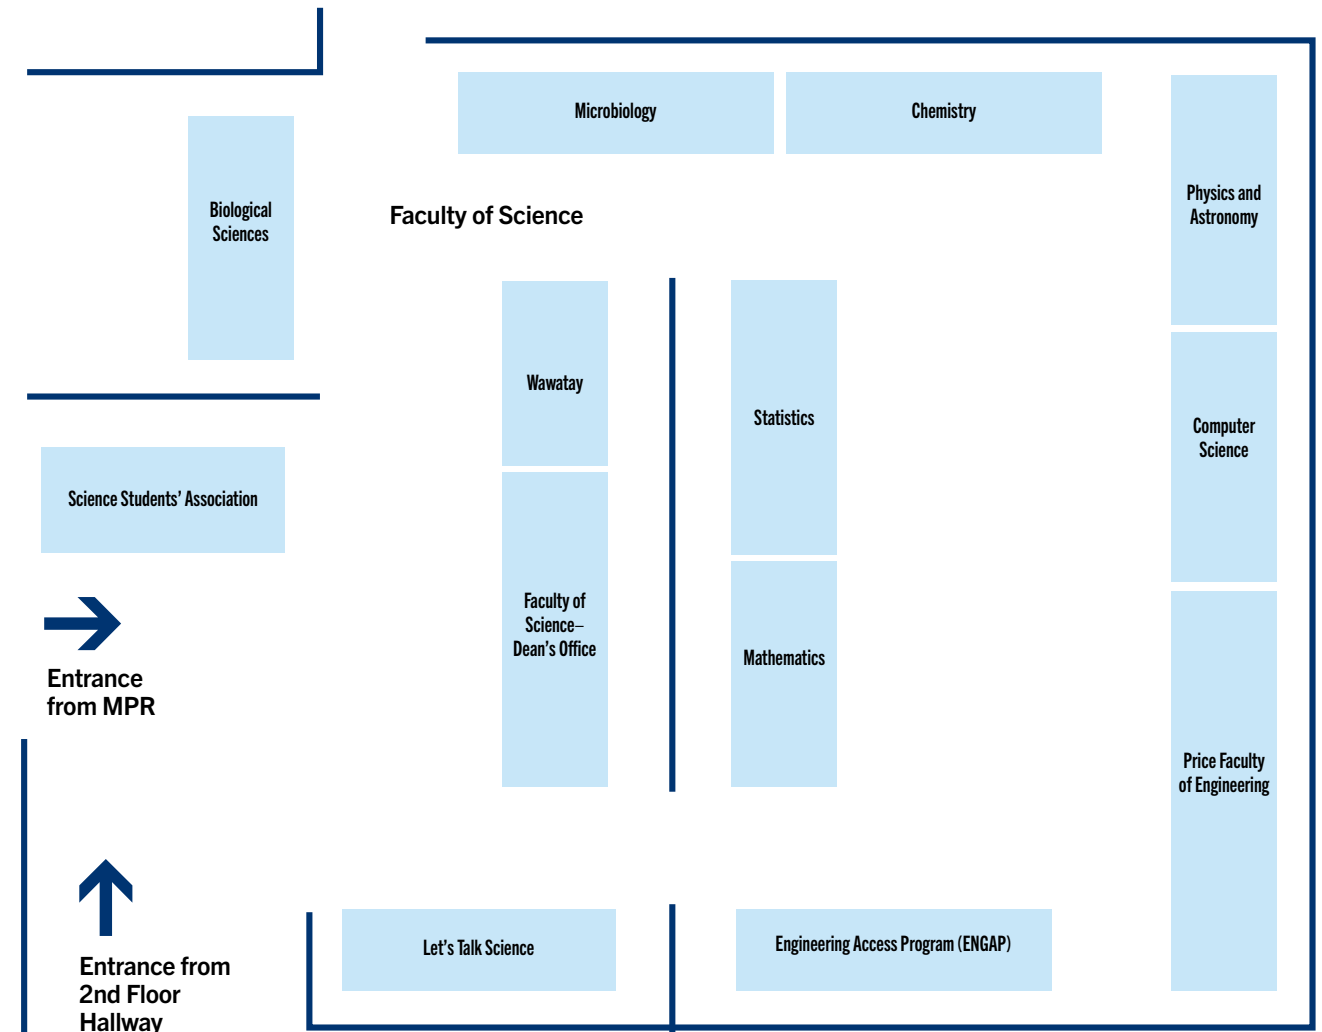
Microbiology

Chemistry

Biological Sciences

Faculty of Science

Physics and Astronomy

Wawatay

Statistics

Computer Science

Science Students' Association

Faculty of Science– Dean's Office

Mathematics

Entrance from MPR

Price Faculty of Engineering

Entrance from 2nd Floor Hallway

Let's Talk Science

Engineering Access Program (ENGAP)